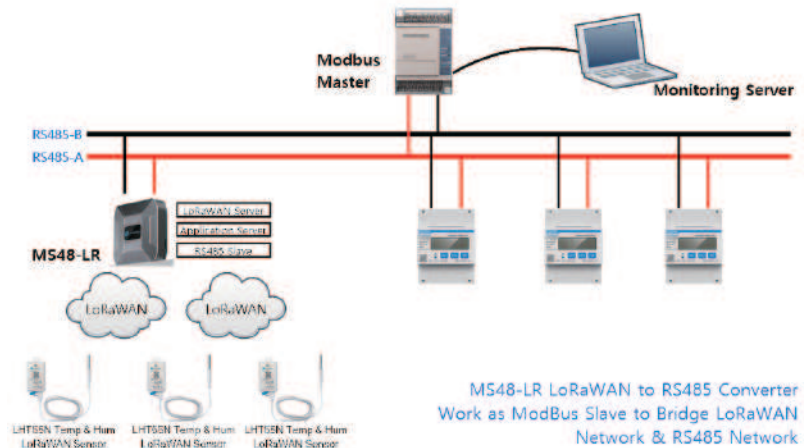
Modbus Master

Monitoring Server

RS485-B

RS485-A

LoRaWAN Server

Application Server

RS485 Slave

MS48-LR

LoRaWAN

LoRaWAN

LHT65N Temp & Hum LoRaWAN Sensor

LHT65N Temp & Hum LoRaWAN Sensor

LHT65N Temp & Hum LoRaWAN Sensor

MS48-LR LoRaWAN to RS485 Converter Work as ModBus Slave to Bridge LoRaWAN Network & RS485 Network